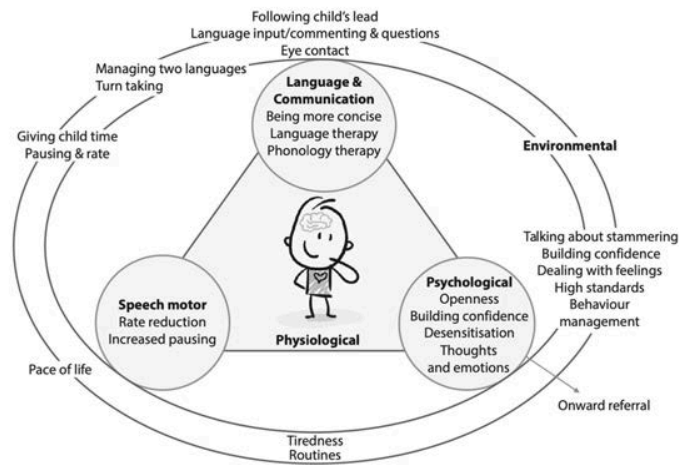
Following child's lead
Language input/commenting & questions
Eye contact

Managing two languages
Turn taking

Giving child time
Pausing & rate

Language & Communication
Being more concise
Language therapy
Phonology therapy

Environmental

Talking about stammering
Building confidence
Dealing with feelings
High standards
Behaviour management

Speech motor
Rate reduction
Increased pausing

Physiological

Psychological
Openness
Building confidence
Desensitisation
Thoughts and emotions

Pace of life

Onward referral

Tiredness
Routines